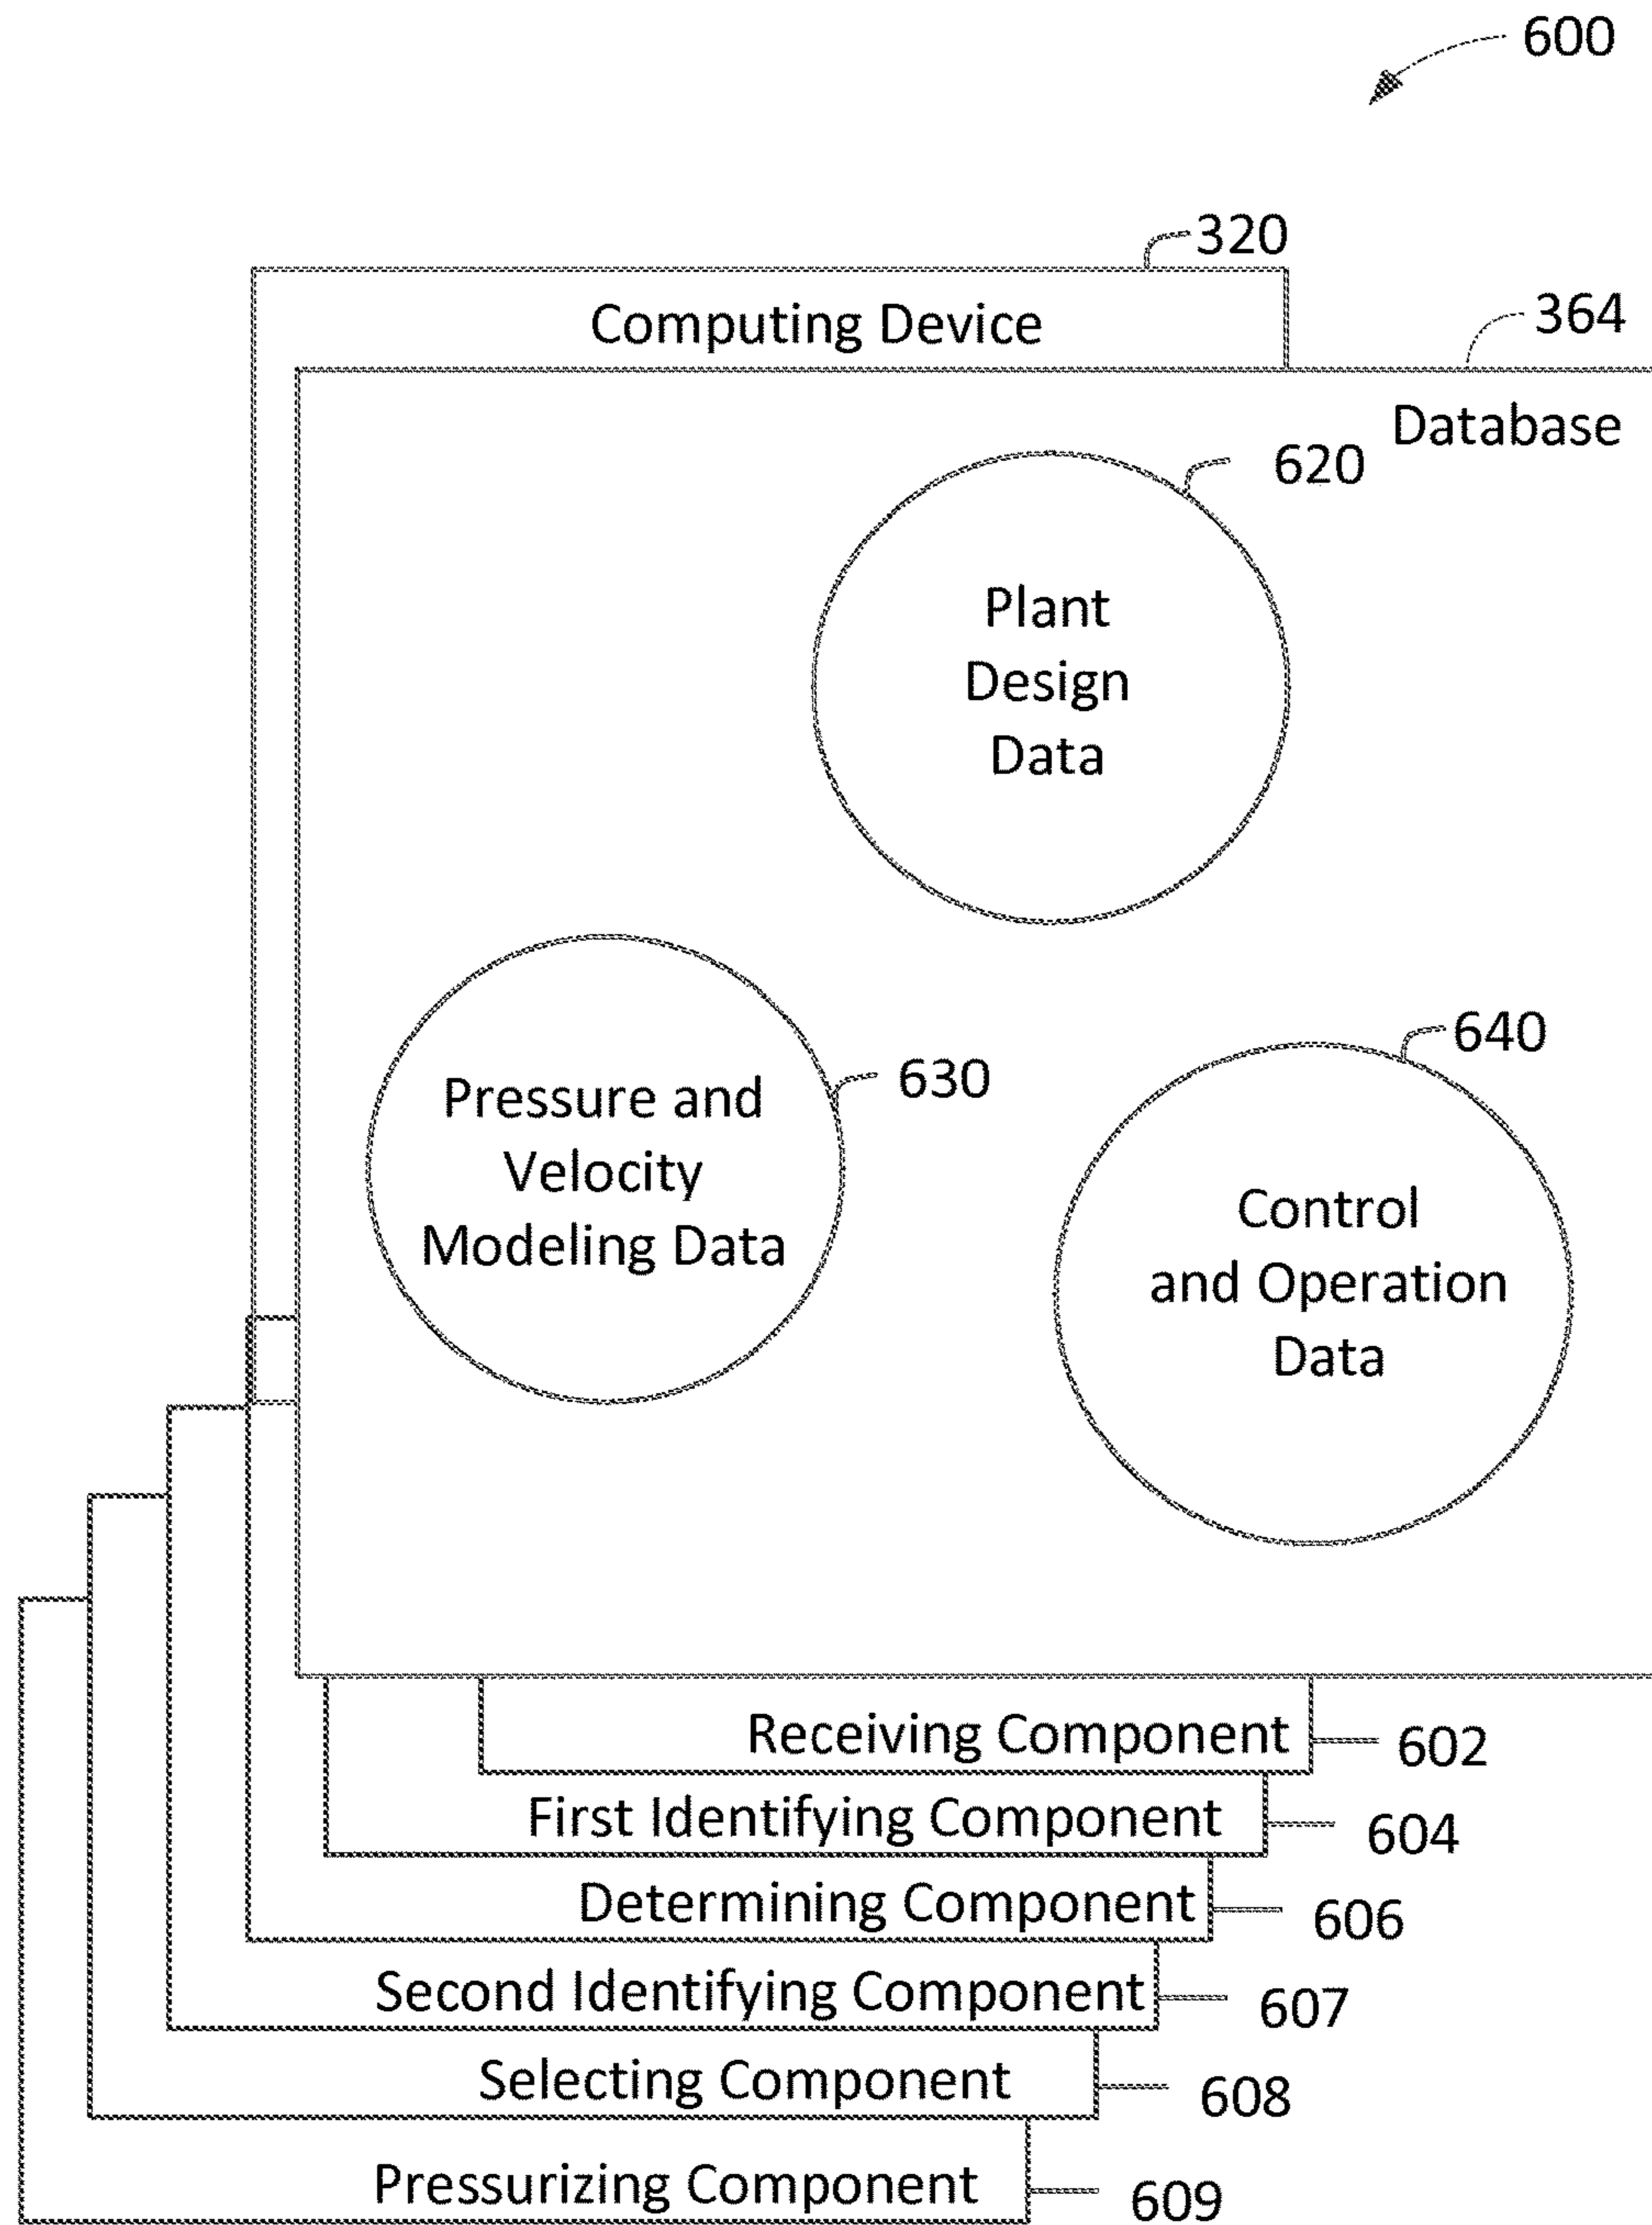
600

320

Computing Device

364

Database

620

Plant Design Data

630

Pressure and Velocity Modeling Data

640

Control and Operation Data

Receiving Component 602

First Identifying Component 604

Determining Component 606

Second Identifying Component 607

Selecting Component 608

Pressurizing Component 609